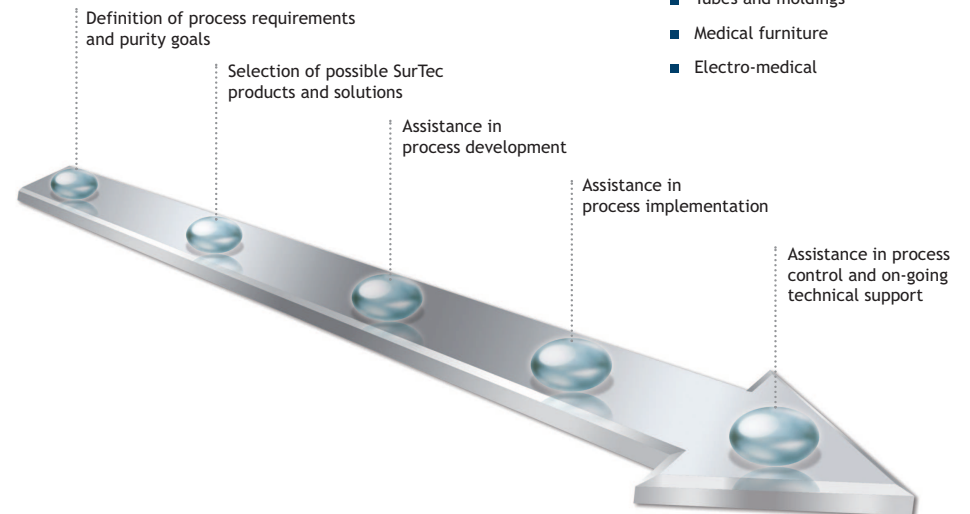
Definition of process requirements and purity goals

Selection of possible SurTec products and solutions

Assistance in process development

Assistance in process implementation

Assistance in process control and on-going technical support

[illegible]

- Medical furniture
- Electro-medical